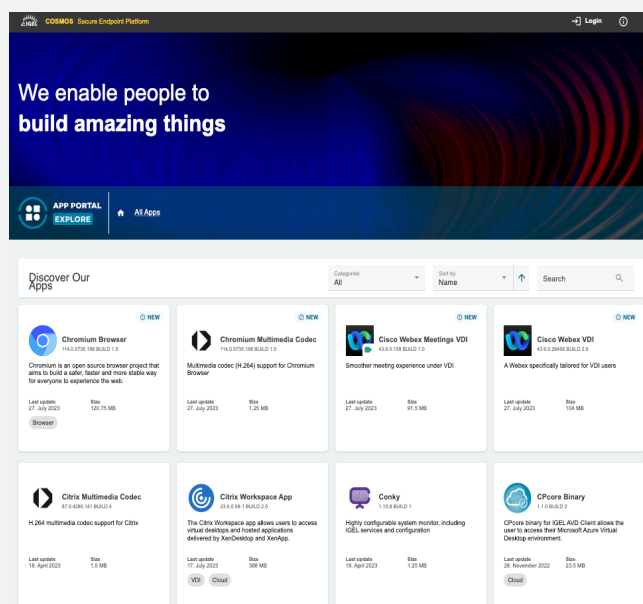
IGEL COSMOS Secure Endpoint Platform

Login

We enable people to
build amazing things

APP PORTAL
EXPLORE

All Apps

Discover Our Apps

Categories
All

Sort by
Name

Search

NEW
Chromium Browser
114.0.5735.198 BUILD 1.0
Chromium is an open source browser project that aims to build a safer, faster and more stable way for everyone to experience the web.
Last update
27. July 2023
Size
120.75 MB
Browser

NEW
Chromium Multimedia Codec
114.0.5735.198 BUILD 1.0
Multimedia codec (H.264) support for Chromium Browser
Last update
27. July 2023
Size
1.25 MB

NEW
Cisco Webex Meetings VDI
43.6.0.158 BUILD 1.0
Smoother meeting experience under VDI
Last update
27. July 2023
Size
91.5 MB

NEW
Cisco Webex VDI
43.6.0.26450 BUILD 2.0
A Webex specifically tailored for VDI users
Last update
27. July 2023
Size
104 MB

Citrix Multimedia Codec
97.0.4280.141 BUILD 4
H.264 multimedia codec support for Citrix
Last update
18. April 2023
Size
1.5 MB

Citrix Workspace App
23.5.0.58-1 BUILD 2.0
The Citrix Workspace app allows users to access virtual desktops and hosted applications delivered by XenDesktop and XenApp.
Last update
17. July 2023
Size
388 MB
VDI Cloud

Conky
1.10.8 BUILD 1
Highly configurable system monitor, including IGEL services and configuration
Last update
18. April 2023
Size
1.25 MB

CPcore Binary
1.1.0 BUILD 2
CPcore binary for IGEL AVD Client allows the user to access their Microsoft Azure Virtual Desktop environment.
Last update
28. November 2022
Size
23.5 MB
Cloud